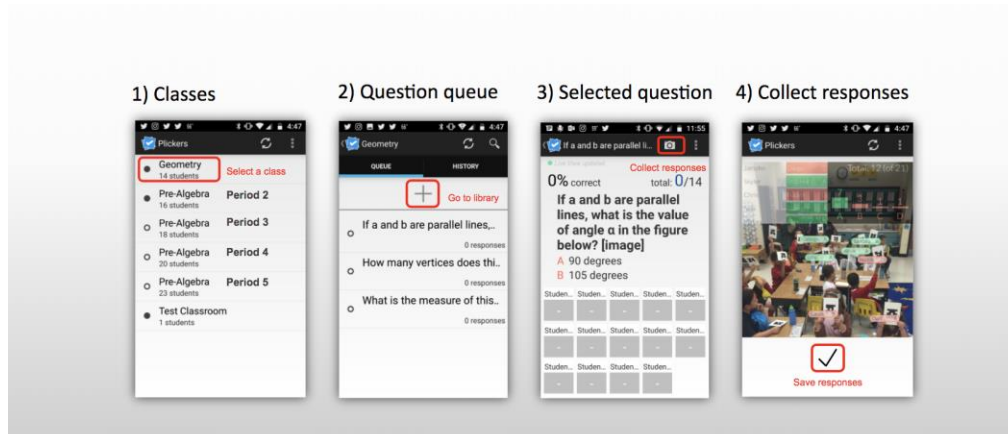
1) Classes

4:47

Plickers

Geometry
14 students

Select a class

Pre-Algebra
16 students

Period 2

Pre-Algebra
18 students

Period 3

Pre-Algebra
20 students

Period 4

Pre-Algebra
23 students

Period 5

Test Classroom
1 students

2) Question queue

4:47

Geometry

QUEUE

HISTORY

Go to library

If a and b are parallel lines,...
0 responses

How many vertices does thi...
0 responses

What is the measure of this...
0 responses

3) Selected question

11:55

If a and b are parallel li...

Collect responses

0% correct

total: 0/14

If a and b are parallel lines, what is the value of angle α in the figure below? [image]

A 90 degrees

B 105 degrees

Studen... Studen... Studen... Studen... Studen...

Studen... Studen... Studen... Studen... Studen...

Studen... Studen... Studen... Studen...

4) Collect responses

4:47

Plickers

Total: 12 (of 21)

Save responses